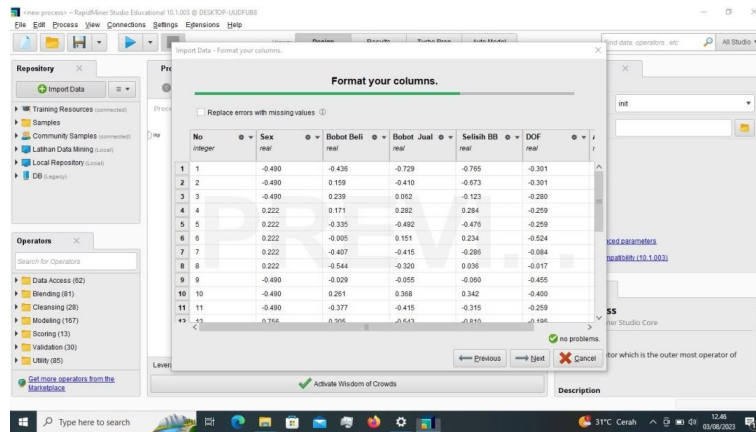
<new process> – RapidMiner Studio Educational 10.1.003 @ DESKTOP-UUDFU88

File Edit Process View Connections Settings Extensions Help

Design Results Turbo Prep Auto Model

Find data, operators...etc

All Studio

Repository

Import Data

Training Resources (connected)

Samples

Community Samples (connected)

Latihan Data Mining (Local)

Local Repository (Local)

DB (Legacy)

Operators

Search for Operators

Data Access (62)

Blending (81)

Cleansing (28)

Modeling (167)

Scoring (13)

Validation (30)

Utility (85)

Get more operators from the Marketplace

Import Data - Format your columns.

Format your columns.

Replace errors with missing values

| | No integer | Sex real | Bobot Beli real | Bobot Jual real | Selisih BB real | DOF real |
|---|---|---|---|---|---|---|
| 1 | 1 | -0.490 | -0.436 | -0.729 | -0.765 | -0.301 |
| 2 | 2 | -0.490 | 0.159 | -0.410 | -0.673 | -0.301 |
| 3 | 3 | -0.490 | 0.239 | 0.052 | -0.123 | -0.280 |
| 4 | 4 | 0.222 | 0.171 | 0.282 | 0.284 | -0.259 |
| 5 | 5 | 0.222 | -0.335 | -0.492 | -0.476 | -0.259 |
| 6 | 6 | 0.222 | -0.005 | 0.151 | 0.234 | -0.524 |
| 7 | 7 | 0.222 | -0.407 | -0.415 | -0.286 | -0.084 |
| 8 | 8 | 0.222 | -0.544 | -0.320 | 0.036 | -0.017 |
| 9 | 9 | -0.490 | -0.029 | -0.055 | -0.060 | -0.455 |
| 10 | 10 | -0.490 | 0.261 | 0.368 | 0.342 | -0.400 |
| 11 | 11 | -0.490 | -0.377 | -0.415 | -0.315 | -0.259 |
| 12 | 12 | 0.756 | 0.205 | -0.543 | -0.810 | -0.195 |

no problems.

Previous Next Cancel

Activate Wisdom of Crowds

init

nced parameters

mpatibility (10.1.003)

ss

ner Studio Core

tor which is the outer most operator of

Description

Leve

Type here to search

31°C Cerah

12.46
03/08/2023